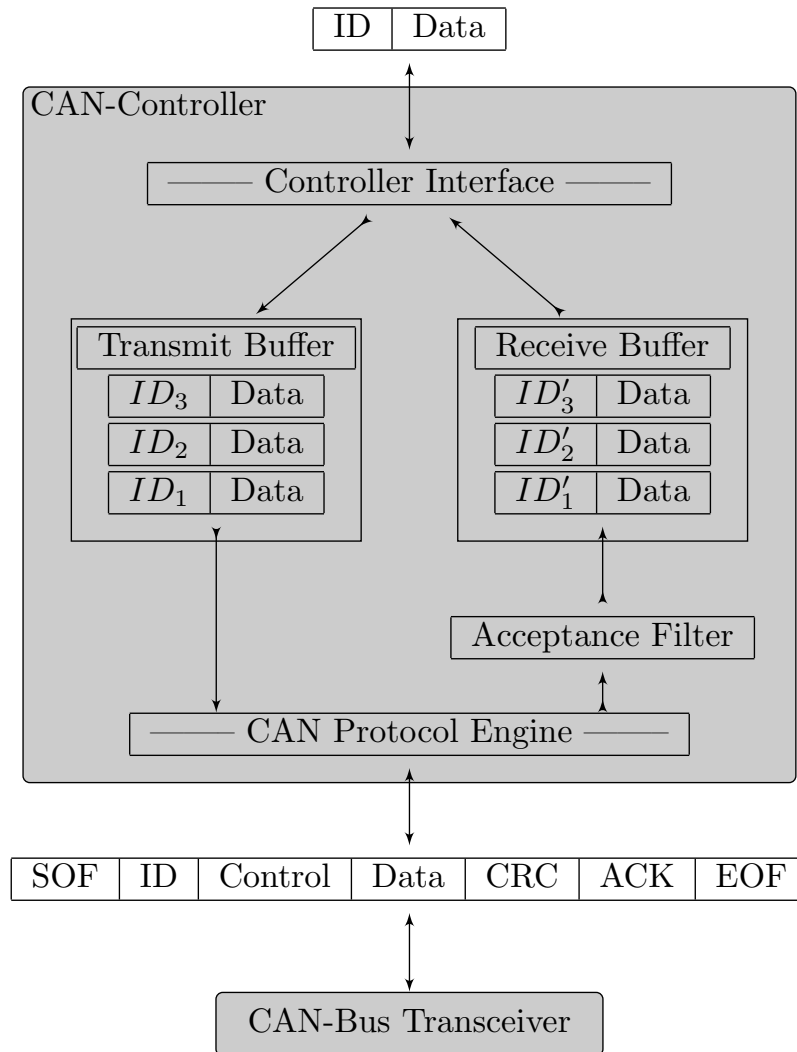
| ID | Data |
|---|---|

CAN-Controller

Controller Interface

Transmit Buffer

| $ID_3$ | Data |
|---|---|
| $ID_2$ | Data |
| $ID_1$ | Data |

Receive Buffer

| $ID'_3$ | Data |
|---|---|
| $ID'_2$ | Data |
| $ID'_1$ | Data |

Acceptance Filter

CAN Protocol Engine

| SOF | ID | Control | Data | CRC | ACK | EOF |
|---|---|---|---|---|---|---|

CAN-Bus Transceiver